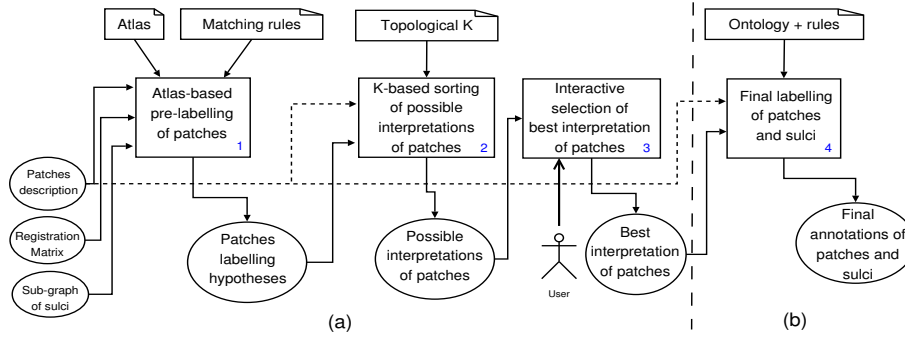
Atlas

Matching rules

Topological K

Ontology + rules

Atlas-based pre-labelling of patches 1

K-based sorting of possible interpretations of patches 2

Interactive selection of best interpretation of patches 3

Final labelling of patches and sulci 4

Patches description

Registration Matrix

Sub-graph of sulci

Patches labelling hypotheses

Possible interpretations of patches

User

Best interpretation of patches

Final annotations of patches and sulci

(a)

(b)